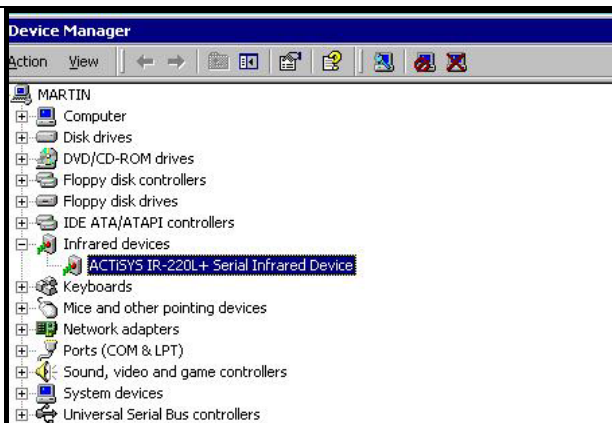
Device Manager

Action View

MARTIN
Computer
Disk drives
DVD/CD-ROM drives
Floppy disk controllers
Floppy disk drives
IDE ATA/ATAPI controllers
Infrared devices
ACTiSYS IR-220L+ Serial Infrared Device
Keyboards
Mice and other pointing devices
Network adapters
Ports (COM & LPT)
Sound, video and game controllers
System devices
Universal Serial Bus controllers